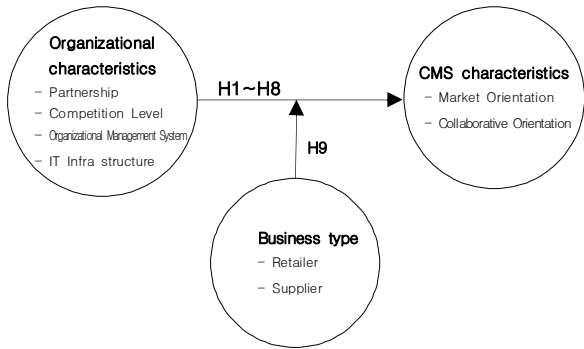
Organizational characteristics
- Partnership
- Competition Level
- Organizational Management System
- IT Infra structure

H1~H8

CMS characteristics
- Market Orientation
- Collaborative Orientation

H9

Business type
- Retailer
- Supplier